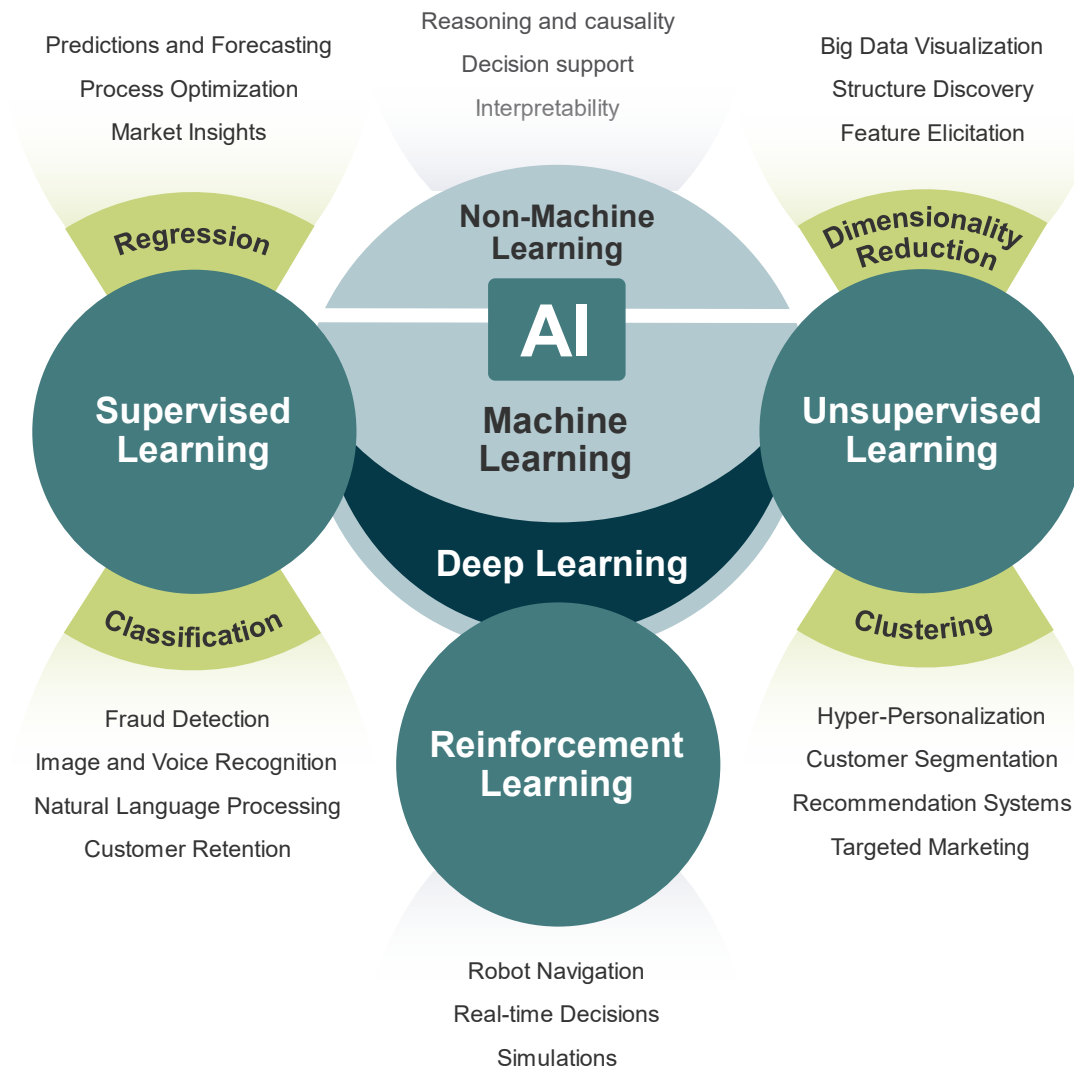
Reasoning and causality
Decision support
Interpretability

Predictions and Forecasting
Process Optimization
Market Insights

Big Data Visualization
Structure Discovery
Feature Elicitation

Regression

Non-Machine Learning

Dimensionality Reduction

AI

Supervised Learning

Machine Learning

Unsupervised Learning

Deep Learning

Classification

Clustering

Fraud Detection
Image and Voice Recognition
Natural Language Processing
Customer Retention

Reinforcement Learning

Hyper-Personalization
Customer Segmentation
Recommendation Systems
Targeted Marketing

Robot Navigation
Real-time Decisions
Simulations